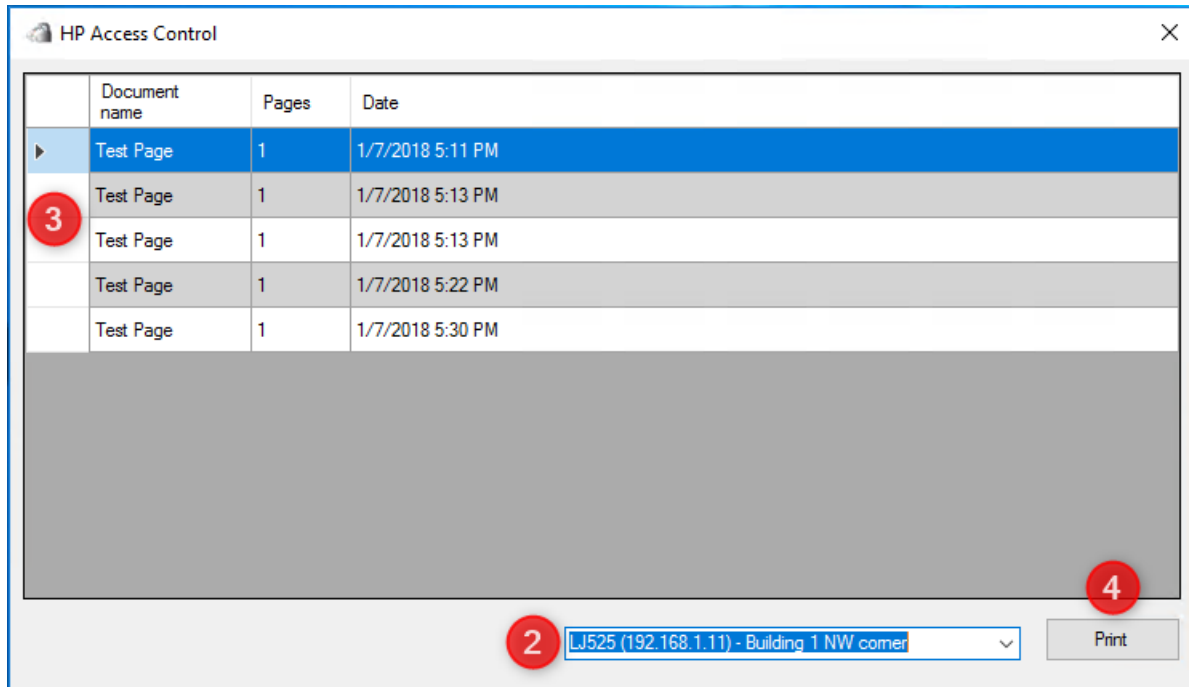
HP Access Control

| Document name | Pages | Date |
|---|---|---|
| Test Page | 1 | 1/7/2018 5:11 PM |
| Test Page | 1 | 1/7/2018 5:13 PM |
| Test Page | 1 | 1/7/2018 5:13 PM |
| Test Page | 1 | 1/7/2018 5:22 PM |
| Test Page | 1 | 1/7/2018 5:30 PM |

3

4

2

LJ525 (192.168.1.11) - Building 1 NW corner

Print